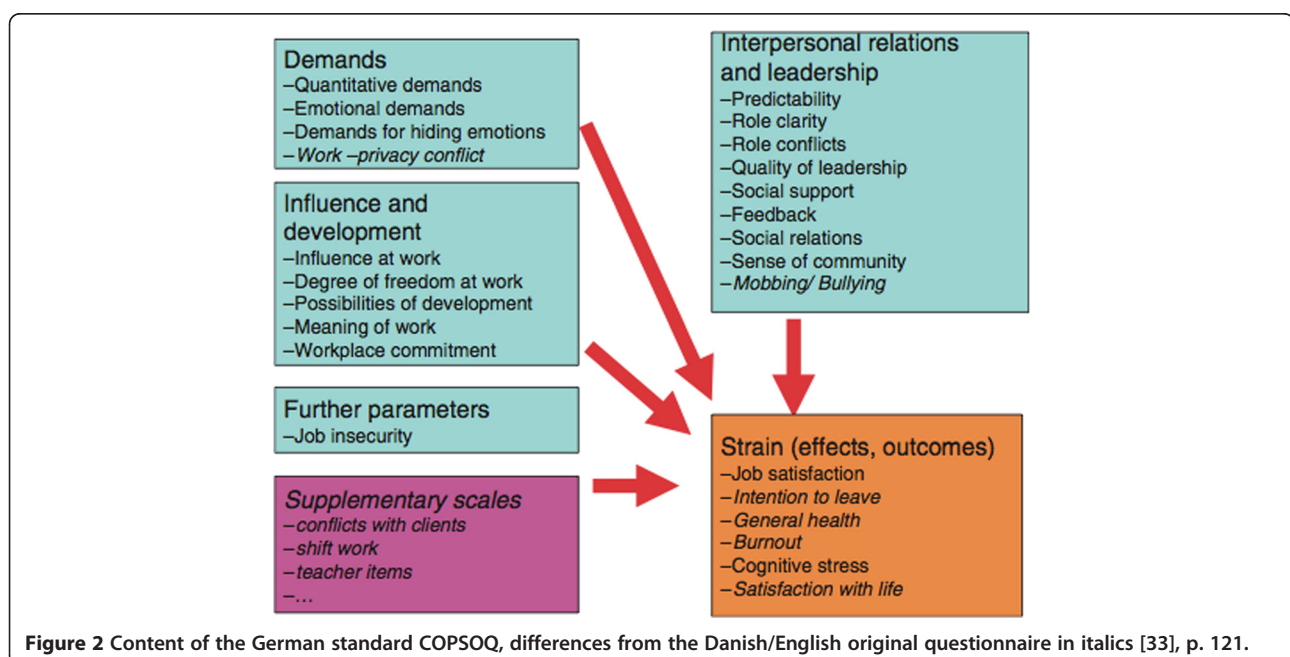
Demands
–Quantitative demands
–Emotional demands
–Demands for hiding emotions
–Work –privacy conflict

Influence and development
–Influence at work
–Degree of freedom at work
–Possibilities of development
–Meaning of work
–Workplace commitment

Further parameters
–Job insecurity

Supplementary scales
–conflicts with clients
–shift work
–teacher items
–…

Interpersonal relations and leadership
–Predictability
–Role clarity
–Role conflicts
–Quality of leadership
–Social support
–Feedback
–Social relations
–Sense of community
–Mobbing/ Bullying

Strain (effects, outcomes)
–Job satisfaction
–Intention to leave
–General health
–Burnout
–Cognitive stress
–Satisfaction with life

Figure 2 Content of the German standard COPSOQ, differences from the Danish/English original questionnaire in italics [33], p. 121.